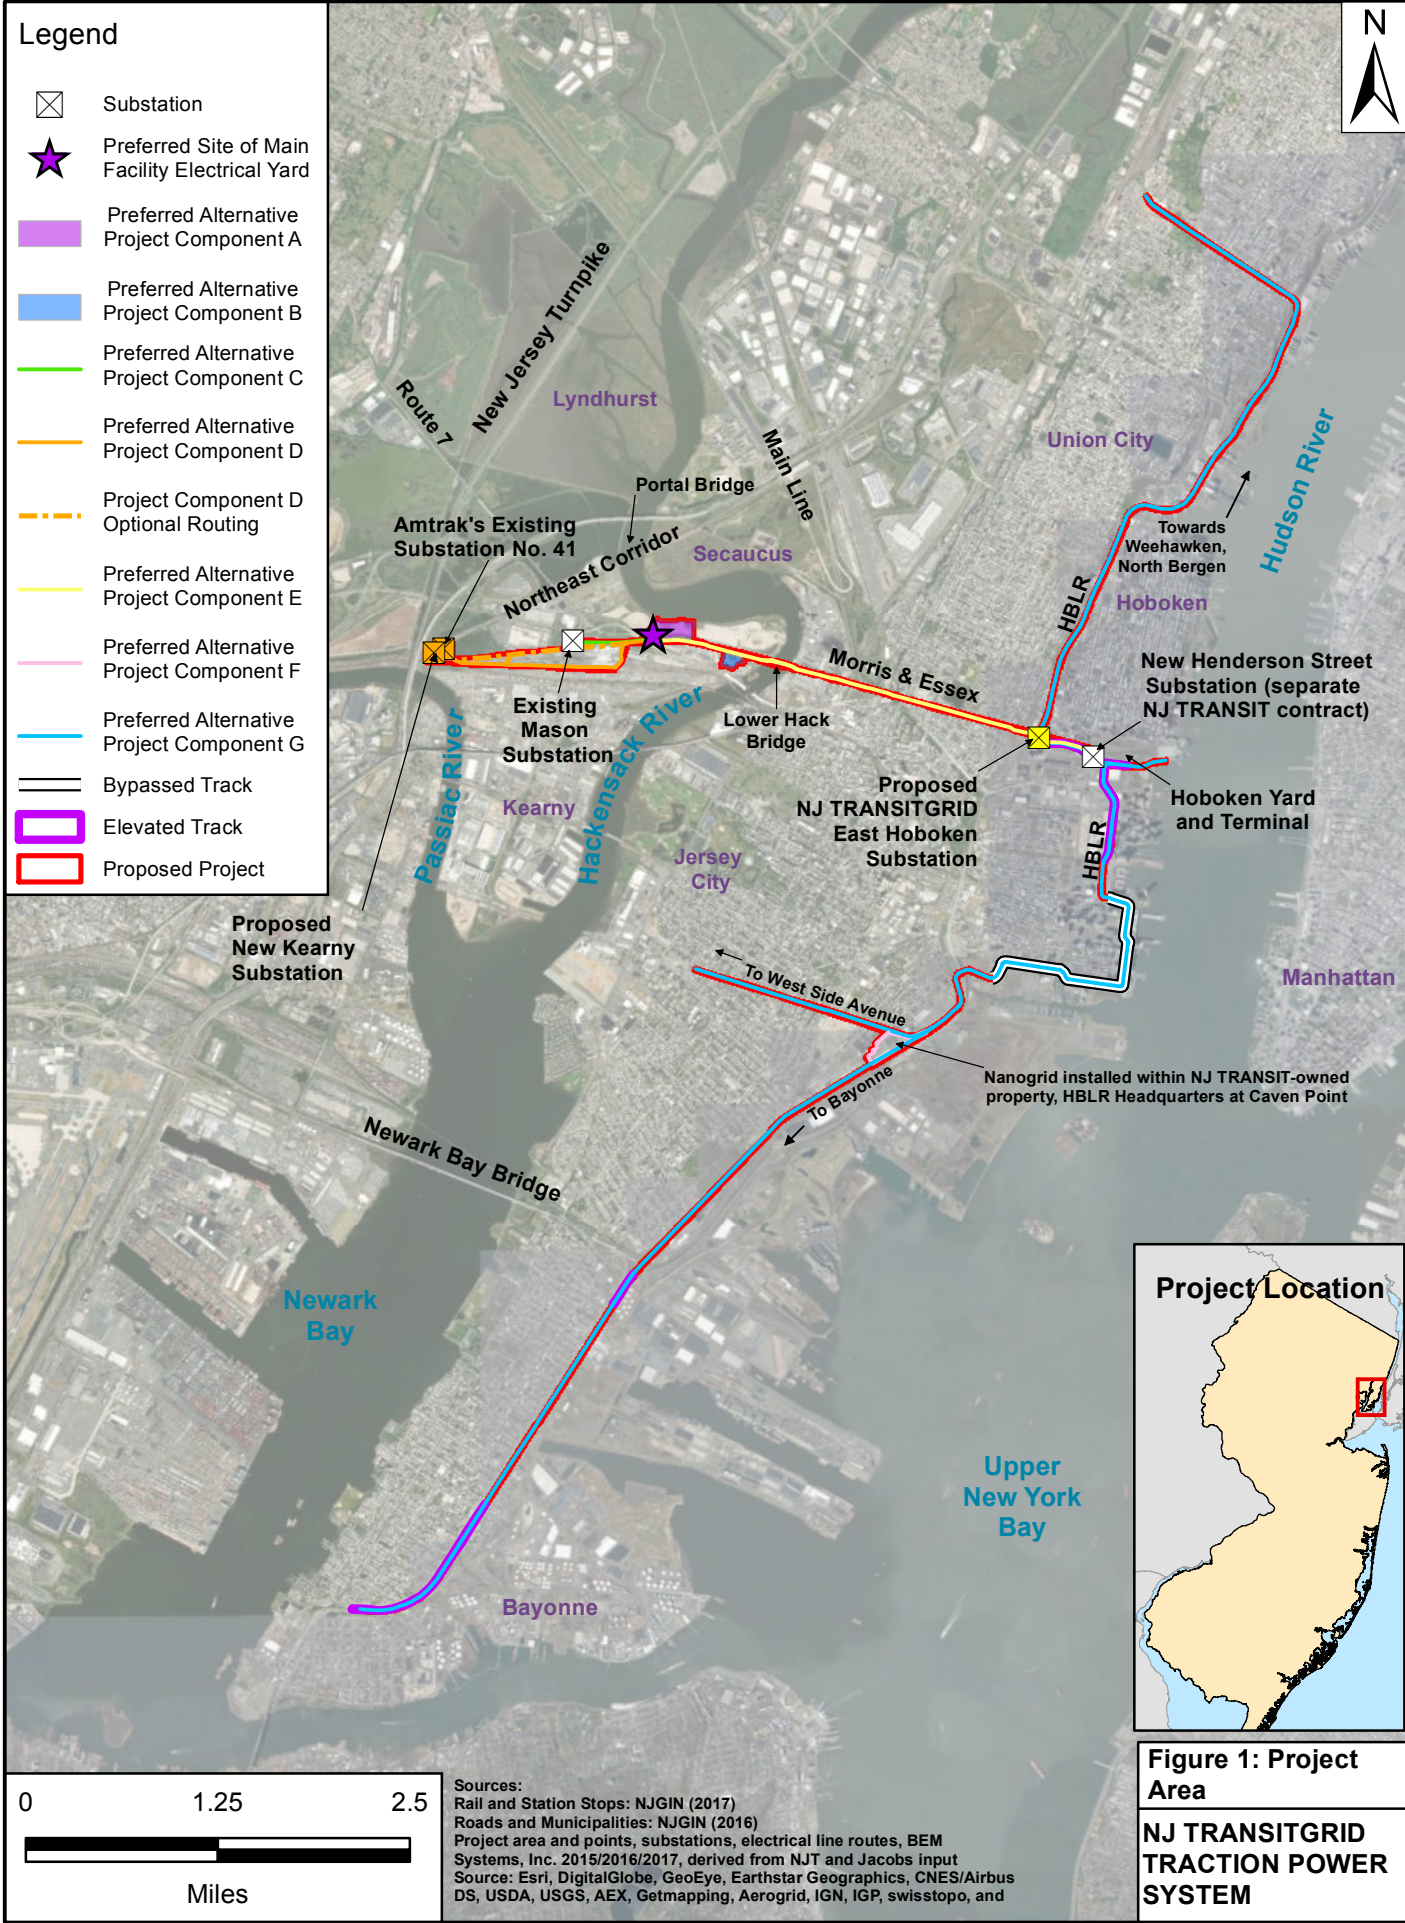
Legend

Substation

Preferred Site of Main Facility Electrical Yard

Preferred Alternative Project Component A

Preferred Alternative Project Component B

Preferred Alternative Project Component C

Preferred Alternative Project Component D

Project Component D Optional Routing

Preferred Alternative Project Component E

Preferred Alternative Project Component F

Preferred Alternative Project Component G

Bypassed Track

Elevated Track

Proposed Project

N

New Jersey Turnpike

Route 7

Lyndhurst

Main Line

Union City

Hudson River

Portal Bridge

Amtrak's Existing Substation No. 41

Northeast Corridor

Secaucus

Towards Weehawken, North Bergen

HBLR

Hoboken

Morris & Essex

New Henderson Street Substation (separate NJ TRANSIT contract)

Existing Mason Substation

Hackensack River

Lower Hack Bridge

Hoboken Yard and Terminal

Proposed NJ TRANSITGRID East Hoboken Substation

Passiac River

Kearny

HBLR

Jersey City

Proposed New Kearny Substation

To West Side Avenue

Manhattan

Nanogrid installed within NJ TRANSIT-owned property, HBLR Headquarters at Caven Point

To Bayonne

Newark Bay Bridge

Newark Bay

Project Location

Upper New York Bay

Bayonne

0 1.25 2.5
Miles

Sources:
Rail and Station Stops: NJGIN (2017)
Roads and Municipalities: NJGIN (2016)
Project area and points, substations, electrical line routes, BEM Systems, Inc. 2015/2016/2017, derived from NJT and Jacobs input
Source: Esri, DigitalGlobe, GeoEye, Earthstar Geographics, CNES/Airbus DS, USDA, USGS, AEX, Getmapping, Aerogrid, IGN, IGP, swisstopo, and

Figure 1: Project Area

NJ TRANSITGRID TRACTION POWER SYSTEM